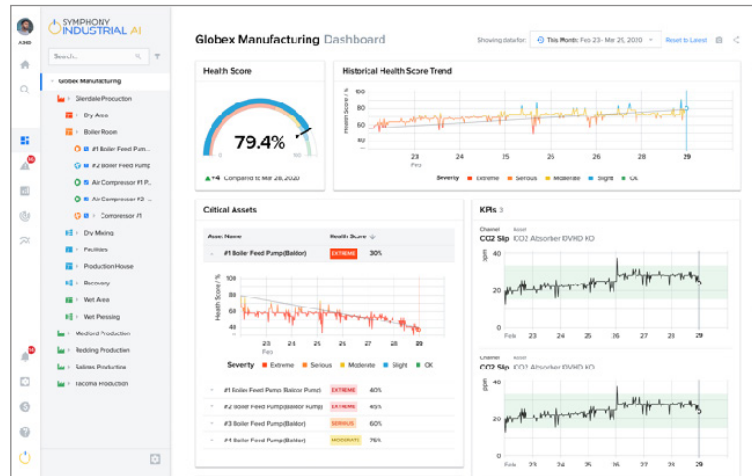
SYMPHONY INDUSTRIAL AI

ASHD

Search...

Globex Manufacturing
Glendale Production
Dry Area
Boiler Room
#1 Boiler Feed Pump
#2 Boiler Feed Pump
Air Compressor #1 P...
Air Compressor #2 ...
Compressor #1
Dry Mixing
Facilities
Production House
Recovery
Wet Area
Wet Pressing
Medford Production
Redding Production
Salinas Production
Tacoma Production

Globex Manufacturing Dashboard

Showing data for: This Month: Feb 23 - Mar 21, 2020 Reset to Latest

Health Score

79.4%

0 100

▲+4 Compared to Mar 20, 2020

Historical Health Score Trend

Health Score / %

100
75
50

23 24 25 26 27 28 29
Feb

Severity ■ Extreme ■ Serious ■ Moderate ■ Slight ■ OK

Critical Assets

| Asset Name | Health Score ↓ |
|---|---|
| #1 Boiler Feed Pump(Baldor) | EXTREME 30% |

Health Score / %

100
80
60
40
20

23
Feb

29

Severity ■ Extreme ■ Serious ■ Moderate ■ Slight ■ OK

| | | |
|---|---|---|
| #1 Boiler Feed Pump (Baldor Pump) | EXTREME | 40% |
| #2 Boiler Feed Pump(Baldor Pump) | EXTREME | 45% |
| #3 Boiler Feed Pump(Baldor) | SERIOUS | 60% |
| #4 Boiler Feed Pump(Baldor) | MODERATE | 75% |

KPIs 3

Channel Asset
CO2 Slip CO2 Absorber RVHD KO

ppm
40
20
0

Feb 23 24 25 26 27 28 29

Channel Asset
CO2 Slip CO2 Absorber RVHD KO

ppm
40
20
0

Feb 23 24 25 26 27 28 29